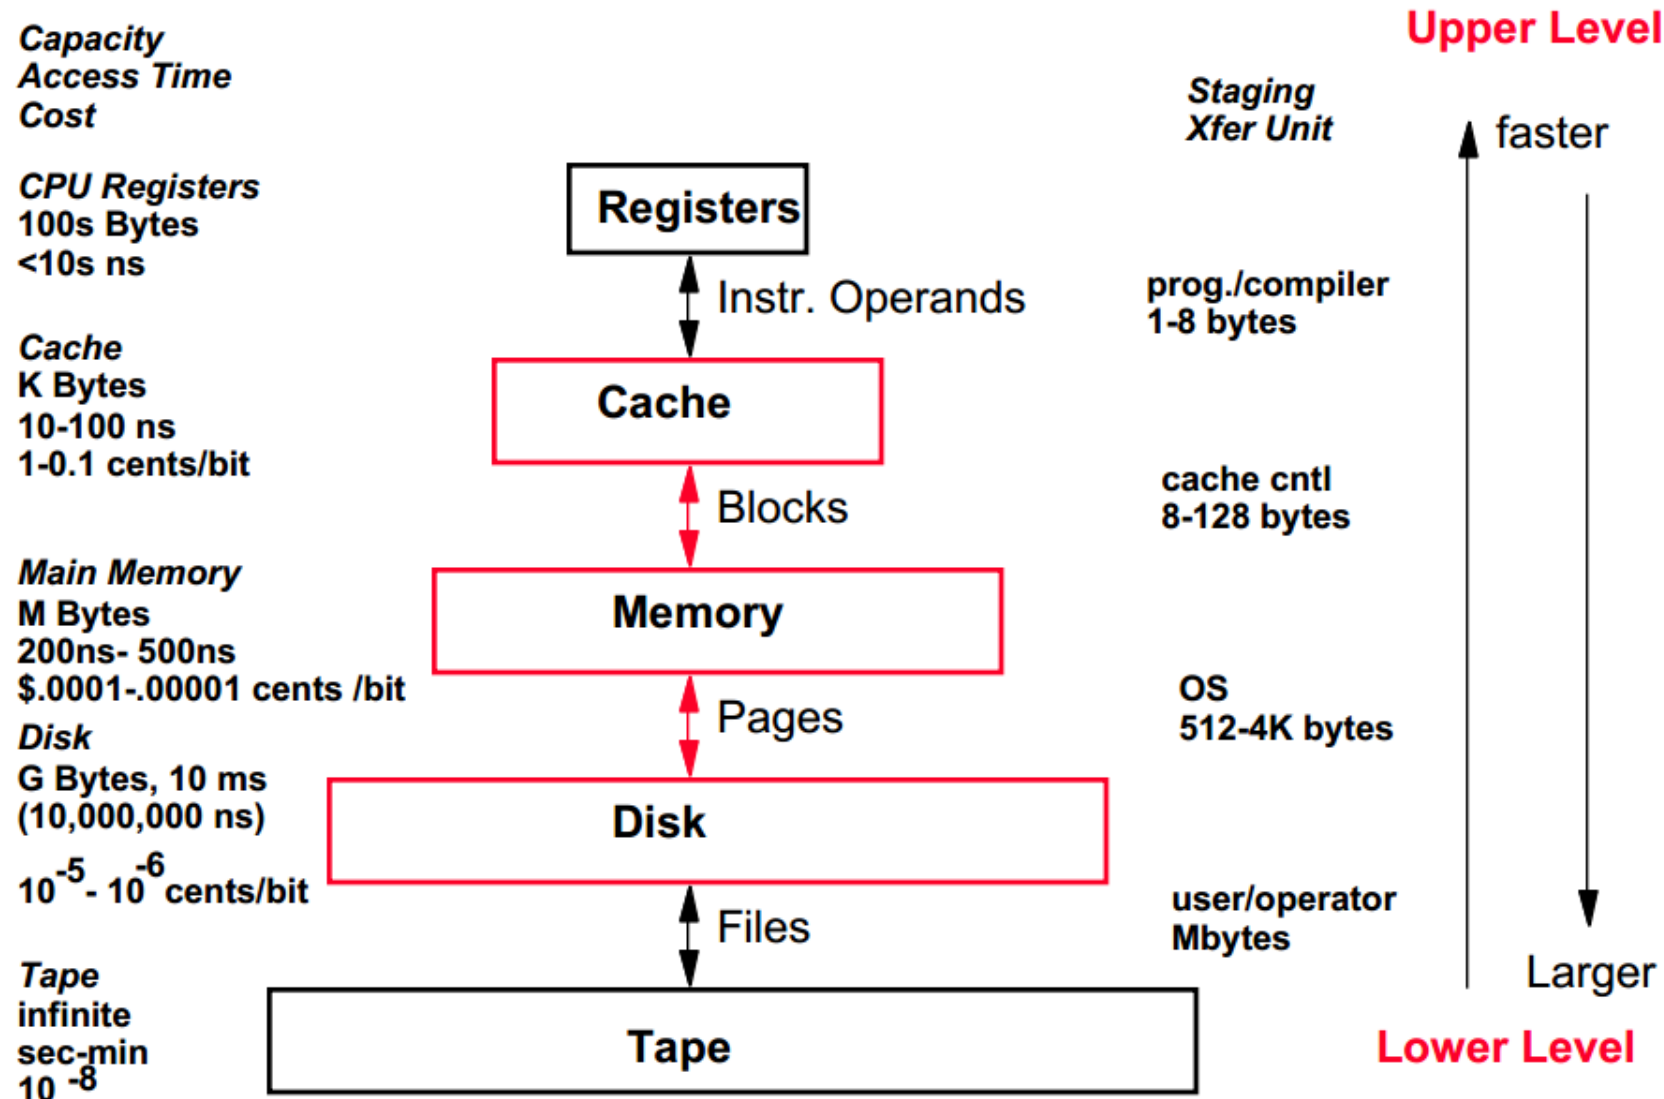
Capacity
Access Time
Cost

Upper Level

Staging
Xfer Unit

faster

CPU Registers
100s Bytes
<10s ns

Registers

Instr. Operands

prog./compiler
1-8 bytes

Cache
K Bytes
10-100 ns
1-0.1 cents/bit

Cache

Blocks

cache cntl
8-128 bytes

Main Memory
M Bytes
200ns- 500ns
$.0001-.00001 cents /bit

Memory

Pages

OS
512-4K bytes

Disk
G Bytes, 10 ms
(10,000,000 ns)
$10^{-5}$ - $10^{-6}$ cents/bit

Disk

Files

user/operator
Mbytes

Larger

Tape
infinite
sec-min
$10^{-8}$

Tape

Lower Level